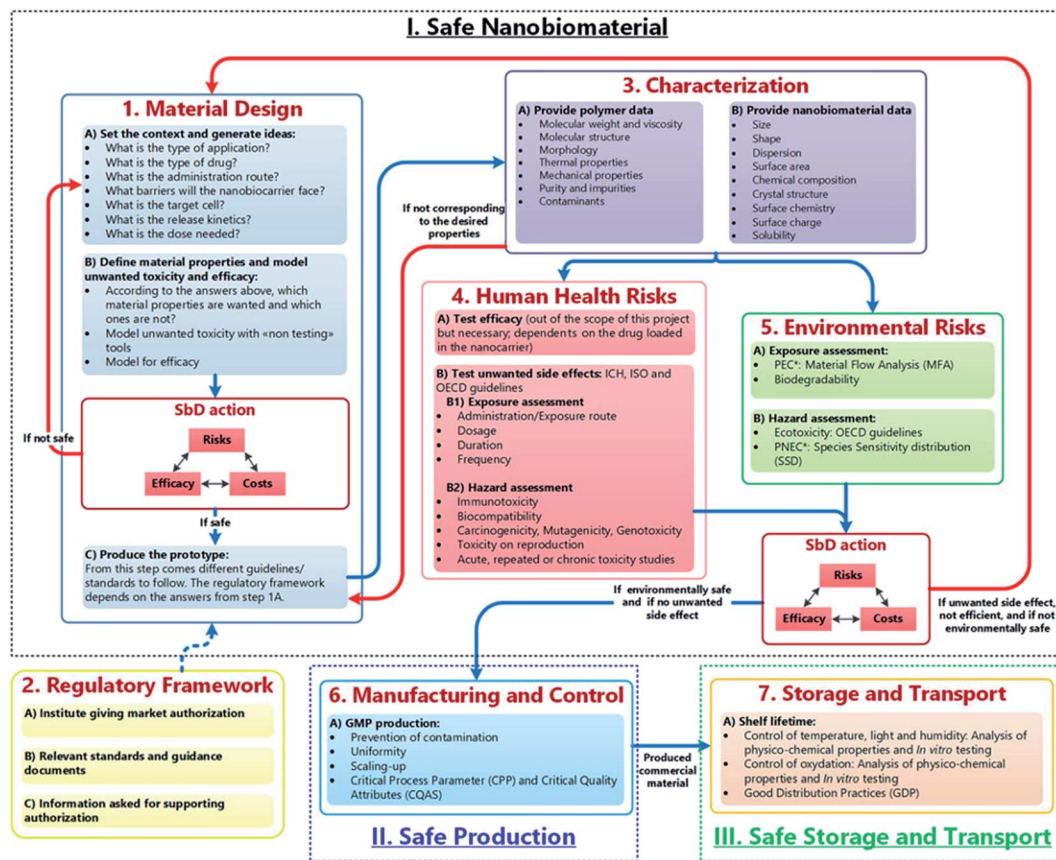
I. Safe Nanobiomaterial

1. Material Design

A) Set the context and generate ideas:
- What is the type of application?
- What is the type of drug?
- What is the administration route?
- What barriers will the nanobiocarrier face?
- What is the target cell?
- What is the release kinetics?
- What is the dose needed?

B) Define material properties and model unwanted toxicity and efficacy:
- According to the answers above, which material properties are wanted and which ones are not?
- Model unwanted toxicity with «non testing» tools
- Model for efficacy

SbD action

Risks

Efficacy

Costs

If not safe

If safe

C) Produce the prototype:
From this step comes different guidelines/ standards to follow. The regulatory framework depends on the answers from step 1A.

3. Characterization

A) Provide polymer data
- Molecular weight and viscosity
- Molecular structure
- Morphology
- Thermal properties
- Mechanical properties
- Purity and impurities
- Contaminants

B) Provide nanobiomaterial data
- Size
- Shape
- Dispersion
- Surface area
- Chemical composition
- Crystal structure
- Surface chemistry
- Surface charge
- Solubility

If not corresponding to the desired properties

4. Human Health Risks

A) Test efficacy (out of the scope of this project but necessary; dependents on the drug loaded in the nanocarrier)

B) Test unwanted side effects: ICH, ISO and OECD guidelines

B1) Exposure assessment
- Administration/Exposure route
- Dosage
- Duration
- Frequency

B2) Hazard assessment
- Immunotoxicity
- Biocompatibility
- Carcinogenicity, Mutagenicity, Genotoxicity
- Toxicity on reproduction
- Acute, repeated or chronic toxicity studies

5. Environmental Risks

A) Exposure assessment:
- PEC*: Material Flow Analysis (MFA)
- Biodegradability

B) Hazard assessment:
- Ecotoxicity: OECD guidelines
- PNEC*: Species Sensitivity distribution (SSD)

SbD action

Risks

Efficacy

Costs

If environmentally safe and if no unwanted side effect

If unwanted side effect, not efficient, and if not environmentally safe

2. Regulatory Framework

A) Institute giving market authorization

B) Relevant standards and guidance documents

C) Information asked for supporting authorization

6. Manufacturing and Control

A) GMP production:
- Prevention of contamination
- Uniformity
- Scaling-up
- Critical Process Parameter (CPP) and Critical Quality Attributes (CQAS)

Produced commercial material

II. Safe Production

7. Storage and Transport

A) Shelf lifetime:
- Control of temperature, light and humidity: Analysis of physico-chemical properties and In vitro testing
- Control of oxydation: Analysis of physico-chemical properties and In vitro testing
- Good Distribution Practices (GDP)

III. Safe Storage and Transport